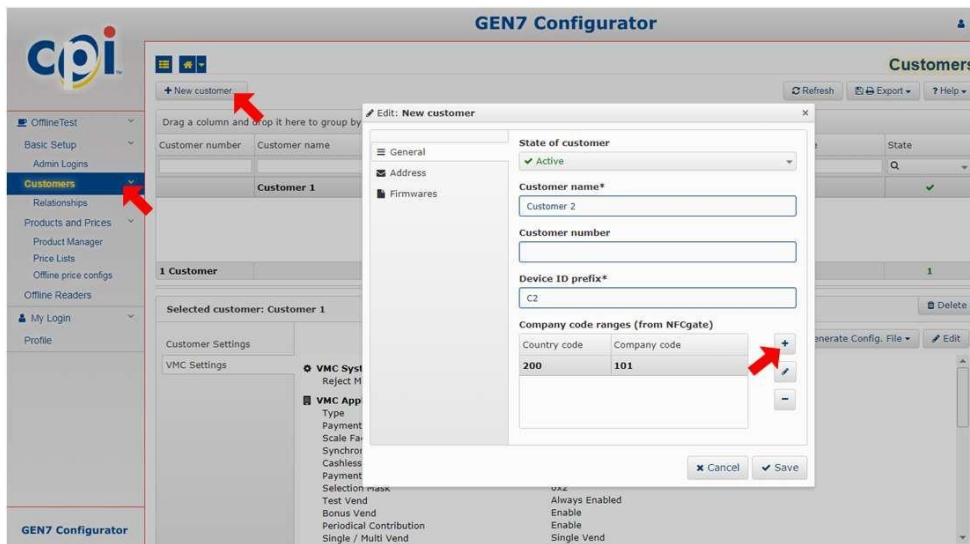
GEN7 Configurator

cpi

Customers

+ New customer

Refresh Export ▾ ? Help ▾

OfflineTest
Basic Setup
Admin Logins
Customers
Relationships
Products and Prices
Product Manager
Price Lists
Offline price configs
Offline Readers
My Login
Profile

GEN7 Configurator

Drag a column and drop it here to group by

| Customer number | Customer name | State |
|---|---|---|
| | Customer 1 | ✔ |
| 1 Customer | | 1 |

Selected customer: Customer 1

Delete

Customer Settings
VMC Settings

enerate Config. File ▾ Edit

VMC Syst
Reject M
VMC App
Type
Payment
Scale Fa
Synchro
Cashless
Payment
Selection Mask 0x2
Test Vend Always Enabled
Bonus Vend Enable
Periodical Contribution Enable
Single / Multi Vend Single Vend

Edit: New customer ×

General
Address
Firmwares

State of customer
✔ Active

Customer name*
Customer 2

Customer number

Device ID prefix*
C2

Company code ranges (from NFCgate)

| Country code | Company code |
|---|---|
| 200 | 101 |

+
−

× Cancel ✔ Save